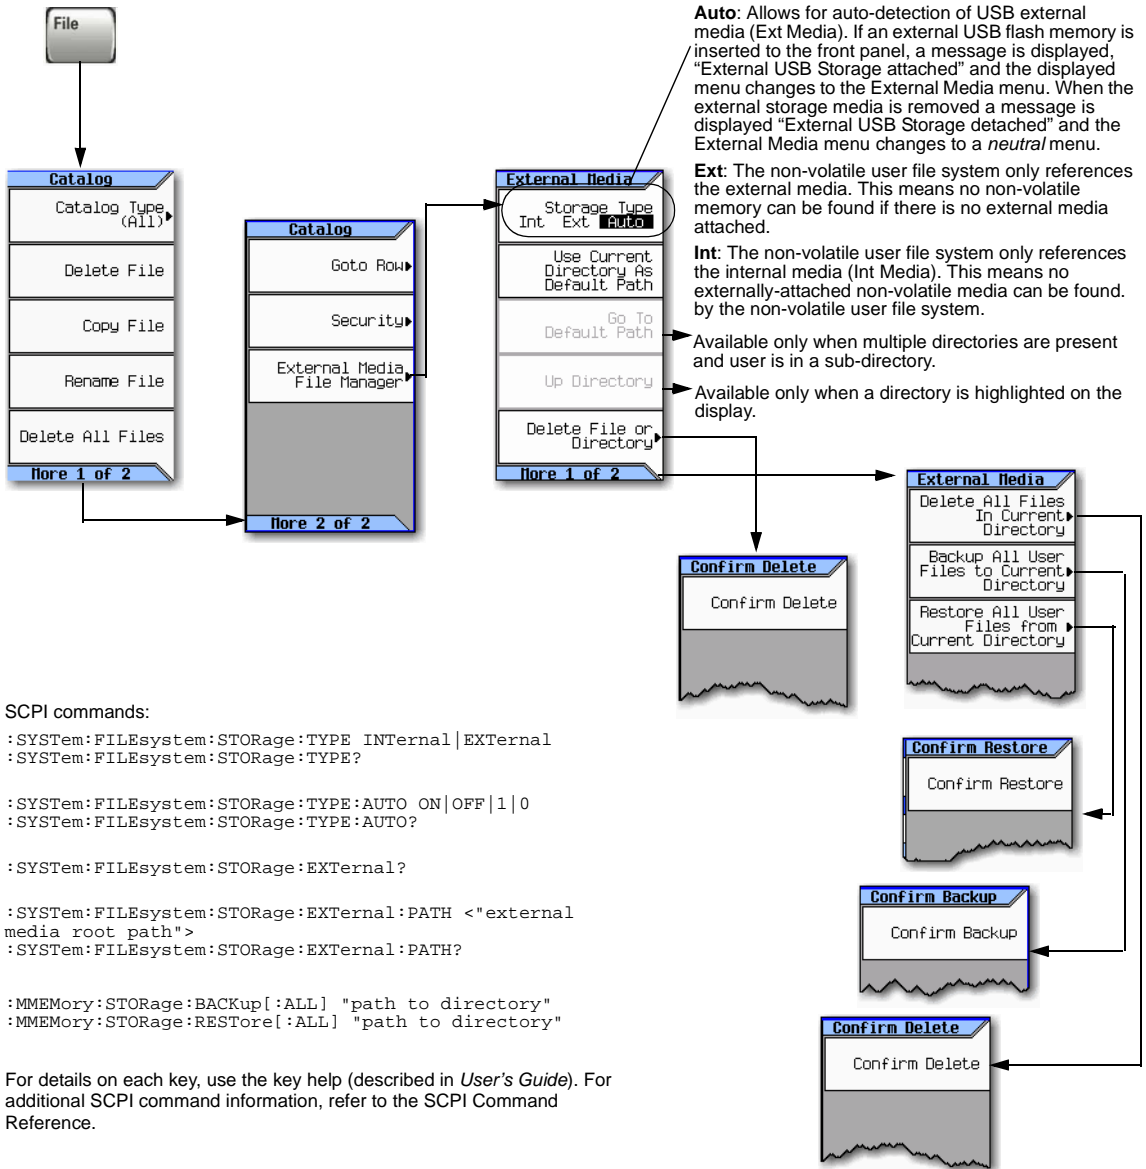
File

Catalog
Catalog Type (All)
Delete File
Copy File
Rename File
Delete All Files
More 1 of 2

Catalog
Goto Row
Security
External Media File Manager
More 2 of 2

External Media
Storage Type Int Ext Auto
Use Current Directory As Default Path
Go To Default Path
Up Directory
Delete File or Directory
More 1 of 2

**Auto**: Allows for auto-detection of USB external media (Ext Media). If an external USB flash memory is inserted to the front panel, a message is displayed, “External USB Storage attached” and the displayed menu changes to the External Media menu. When the external storage media is removed a message is displayed “External USB Storage detached” and the External Media menu changes to a *neutral* menu.

**Ext**: The non-volatile user file system only references the external media. This means no non-volatile memory can be found if there is no external media attached.

**Int**: The non-volatile user file system only references the internal media (Int Media). This means no externally-attached non-volatile media can be found. by the non-volatile user file system.

Available only when multiple directories are present and user is in a sub-directory.

Available only when a directory is highlighted on the display.

External Media
Delete All Files In Current Directory
Backup All User Files to Current Directory
Restore All User Files from Current Directory

Confirm Delete
Confirm Delete

Confirm Restore
Confirm Restore

Confirm Backup
Confirm Backup

Confirm Delete
Confirm Delete

SCPI commands:

:SYSTem:FILEsystem:STORage:TYPE INTernal|EXTernal
:SYSTem:FILEsystem:STORage:TYPE?

:SYSTem:FILEsystem:STORage:TYPE:AUTO ON|OFF|1|0
:SYSTem:FILEsystem:STORage:TYPE:AUTO?

:SYSTem:FILEsystem:STORage:EXTernal?

:SYSTem:FILEsystem:STORage:EXTernal:PATH <"external media root path">
:SYSTem:FILEsystem:STORage:EXTernal:PATH?

:MMEMory:STORage:BACKup[:ALL] "path to directory"
:MMEMory:STORage:RESTore[:ALL] "path to directory"

For details on each key, use the key help (described in *User’s Guide*). For additional SCPI command information, refer to the SCPI Command Reference.